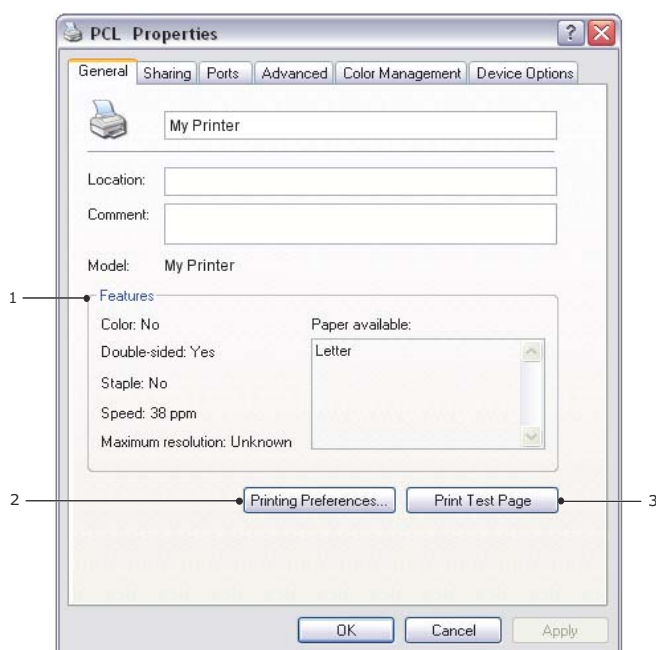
PCL Properties

?

General | Sharing | Ports | Advanced | Color Management | Device Options

My Printer

Location:

Comment:

Model: My Printer

1

Features

Color: No

Double-sided: Yes

Staple: No

Speed: 38 ppm

Maximum resolution: Unknown

Paper available:

Letter

2

Printing Preferences...

Print Test Page

3

OK

Cancel

Apply